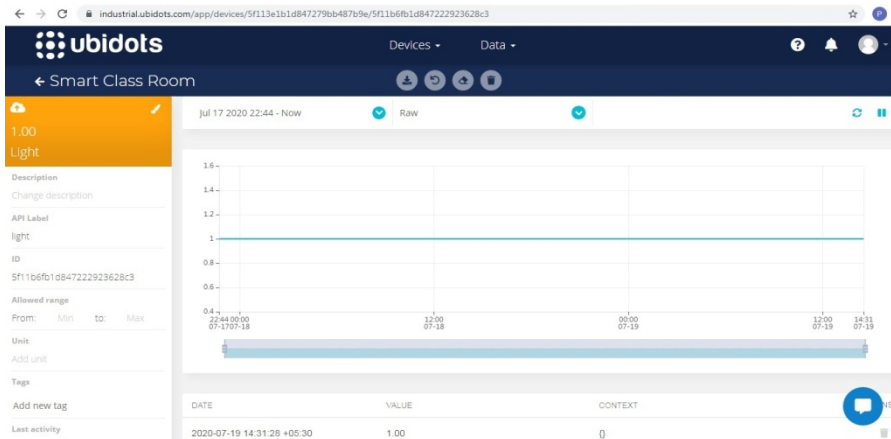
industrial.ubidots.com/app/devices/5f113e1b1d847279bb487b9e/5f11b6fb1d847222923628c3

ubidots

Devices ▾ Data ▾

← Smart Class Room

1.00
Light

Description
Change description

API Label
light

ID
5f11b6fb1d847222923628c3

Allowed range
From: Min to: Max

Unit
Add unit

Tags
Add new tag

Last activity

Jul 17 2020 22:44 - Now

Raw

1.6
1.4
1.2
1
0.8
0.6
0.4

22:44 00:00
07-17 07-18

12:00
07-18

00:00
07-19

12:00
07-19

14:31
07-19

| DATE | VALUE | CONTEXT |
|---|---|---|
| 2020-07-19 14:31:28 +05:30 | 1.00 | {} |